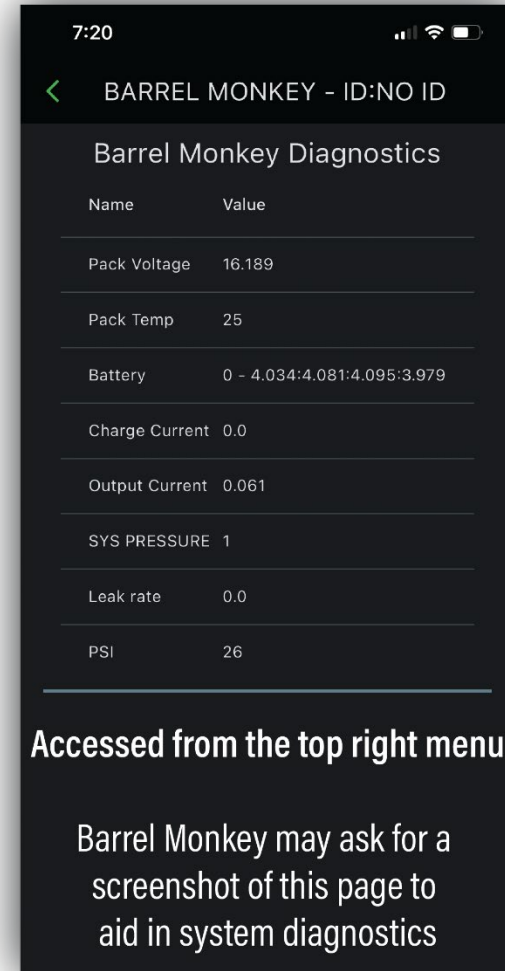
7:20

<

BARREL MONKEY - ID:NO ID

Barrel Monkey Diagnostics

| Name | Value |
|---|---|
| Pack Voltage | 16.189 |
| Pack Temp | 25 |
| Battery | 0 - 4.034:4.081:4.095:3.979 |
| Charge Current | 0.0 |
| Output Current | 0.061 |
| SYS PRESSURE | 1 |
| Leak rate | 0.0 |
| PSI | 26 |

Accessed from the top right menu

Barrel Monkey may ask for a screenshot of this page to aid in system diagnostics